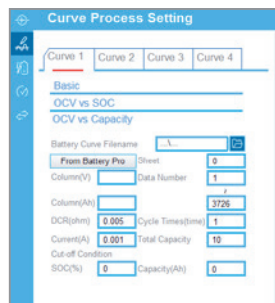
Curve Process Setting

Curve 1 | Curve 2 | Curve 3 | Curve 4

Basic
OCV vs SOC
OCV vs Capacity

Battery Curve Filename ...\...
From Battery Pro | Sheet 0
Column(V) | Data Number 1
Column(Ah) | 3726
DCR(ohm) 0.005 | Cycle Times(time) 1
Current(A) 0.001 | Total Capacity 10
Cut-off Condition
SOC(%) 0 | Capacity(Ah) 0